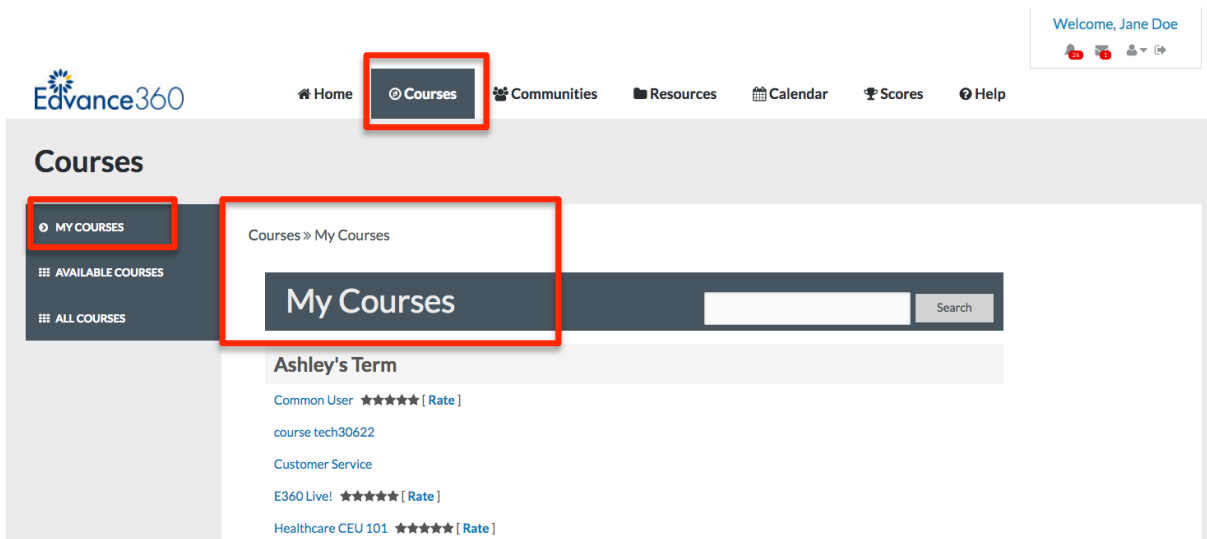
Welcome, Jane Doe

26 1

Edvance360

Home Courses Communities Resources Calendar Scores Help

Courses

MY COURSES

AVAILABLE COURSES

ALL COURSES

Courses » My Courses

My Courses

Search

Ashley's Term

Common User ★★★★★ [ Rate ]

course tech30622

Customer Service

E360 Live! ★★★★★ [ Rate ]

Healthcare CEU 101 ★★★★★ [ Rate ]